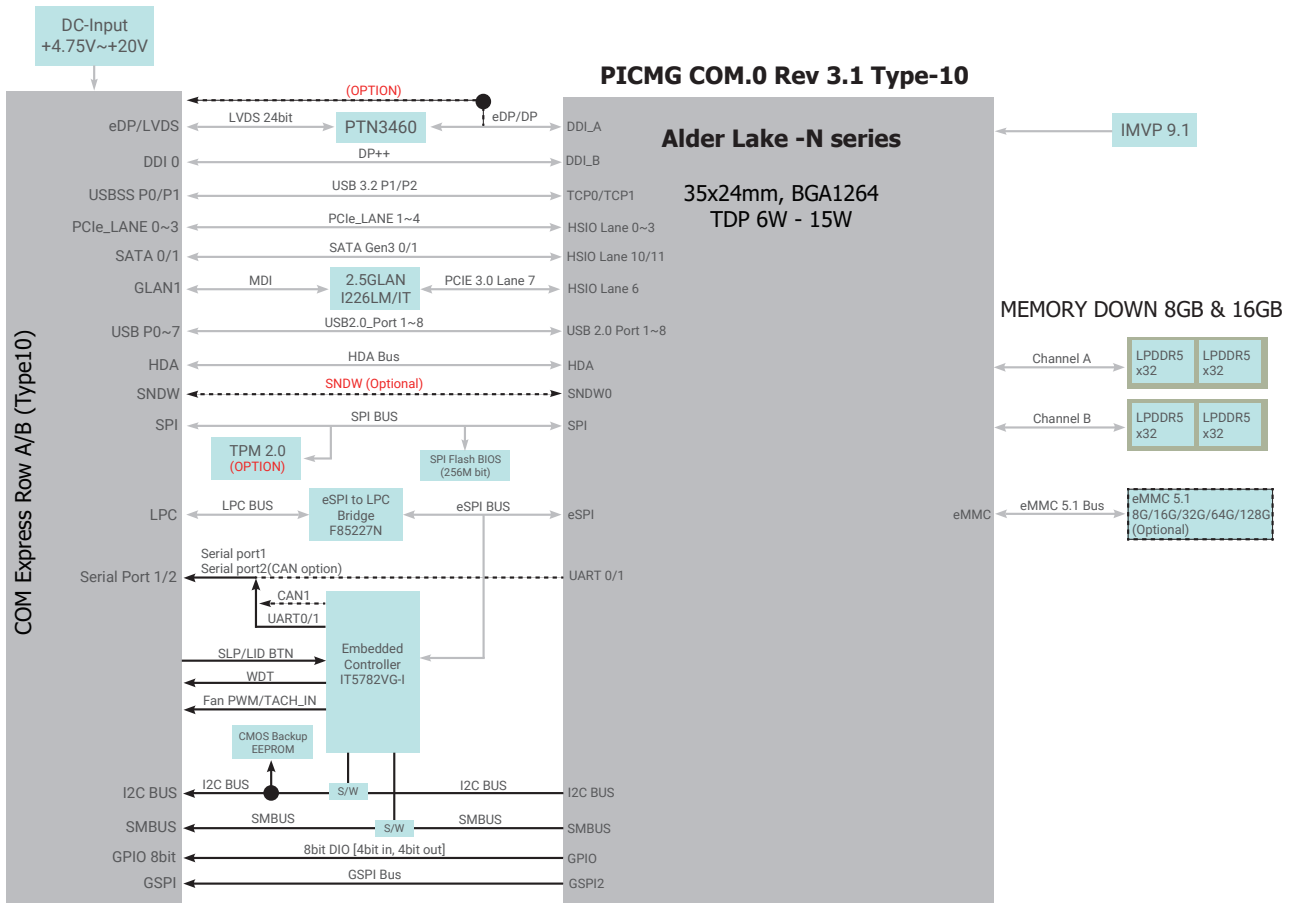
DC-Input
+4.75V~+20V

PICMG COM.0 Rev 3.1 Type-10

COM Express Row A/B (Type10)

(OPTION)

eDP/LVDS
LVDS 24bit
PTN3460
eDP/DP
DDI_A

Alder Lake -N series

IMVP 9.1

DDI 0
DP++
DDI_B

USBSS P0/P1
USB 3.2 P1/P2
TCP0/TCP1

35x24mm, BGA1264
TDP 6W - 15W

PCIe_LANE 0~3
PCIe_LANE 1~4
HSIO Lane 0~3

SATA 0/1
SATA Gen3 0/1
HSIO Lane 10/11

GLAN1
MDI
2.5GLAN
I226LM/IT
PCIE 3.0 Lane 7
HSIO Lane 6

MEMORY DOWN 8GB & 16GB

USB P0~7
USB2.0_Port 1~8
USB 2.0 Port 1~8

HDA
HDA Bus
HDA
Channel A
LPDDR5
x32
LPDDR5
x32

SNDW
SNDW (Optional)
SNDW0

SPI
SPI BUS
SPI
Channel B
LPDDR5
x32
LPDDR5
x32

TPM 2.0
(OPTION)
SPI Flash BIOS
(256M bit)

LPC
LPC BUS
eSPI to LPC
Bridge
F85227N
eSPI BUS
eSPI
eMMC
eMMC 5.1 Bus
eMMC 5.1
8G/16G/32G/64G/128G
(Optional)

Serial port1
Serial port2(CAN option)
Serial Port 1/2
UART 0/1
CAN1
UART0/1

SLP/LID BTN
WDT
Fan PWM/TACH_IN
Embedded
Controller
IT5782VG-I

CMOS Backup
EEPROM

I2C BUS
I2C BUS
S/W
I2C BUS
I2C BUS

SMBUS
SMBUS
S/W
SMBUS
SMBUS

GPIO 8bit
8bit DIO [4bit in, 4bit out]
GPIO

GSPI
GSPI Bus
GSPI2